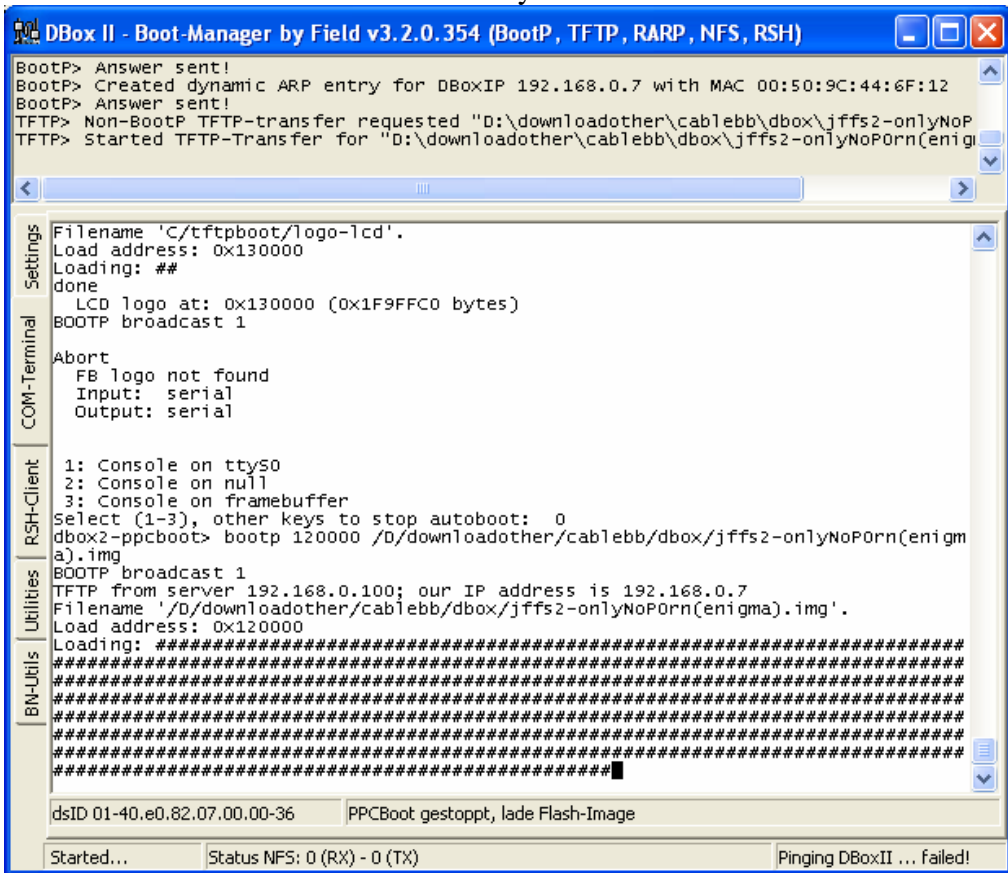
DBox II - Boot-Manager by Field v3.2.0.354 (BootP, TFTP, RARP, NFS, RSH)

BootP> Answer sent!
BootP> Created dynamic ARP entry for DBoxIP 192.168.0.7 with MAC 00:50:9C:44:6F:12
BootP> Answer sent!
TFTP> Non-BootP TFTP-transfer requested "D:\downloadother\cablebb\dbox\jffs2-onlyNoP
TFTP> Started TFTP-Transfer for "D:\downloadother\cablebb\dbox\jffs2-onlyNoP0rn(enig

Settings
COM-Terminal
RSH-Client
Utilities
BN-Utils

Filename 'C/tftpboot/logo-lcd'.
Load address: 0x130000
Loading: ##
done
LCD logo at: 0x130000 (0x1F9FFC0 bytes)
BOOTP broadcast 1

Abort
FB logo not found
Input: serial
Output: serial

1: Console on ttyS0
2: Console on null
3: Console on framebuffer
Select (1-3), other keys to stop autoboot: 0
dbox2-ppcboot> bootp 120000 /D/downloadother/cablebb/dbox/jffs2-onlyNoP0rn(enigma).img
BOOTP broadcast 1
TFTP from server 192.168.0.100; our IP address is 192.168.0.7
Filename '/D/downloadother/cablebb/dbox/jffs2-onlyNoP0rn(enigma).img'.
Load address: 0x120000
Loading: #################################################################
#################################################################
#################################################################
#################################################################
#################################################################
#################################################################
#################################################################
#####################################

dsID 01-40.e0.82.07.00.00-36
PPCBoot gestoppt, lade Flash-Image

Started...
Status NFS: 0 (RX) - 0 (TX)
Pinging DBoxII ... failed!